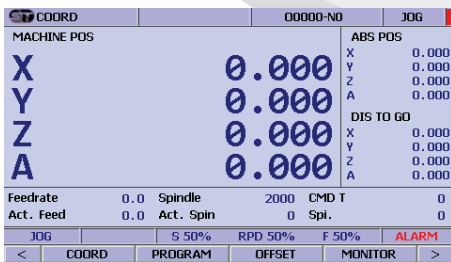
COORD O0000-N0 JOG

MACHINE POS

X 0.000
Y 0.000
Z 0.000
A 0.000

ABS POS
X 0.000
Y 0.000
Z 0.000
A 0.000

DIS TO GO
X 0.000
Y 0.000
Z 0.000
A 0.000

Feedrate 0.0 Spindle 2000 CMD T 0
Act. Feed 0.0 Act. Spin 0 Spi. 0

JOG S 50% RPD 50% F 50% ALARM

< COORD PROGRAM OFFSET MONITOR >